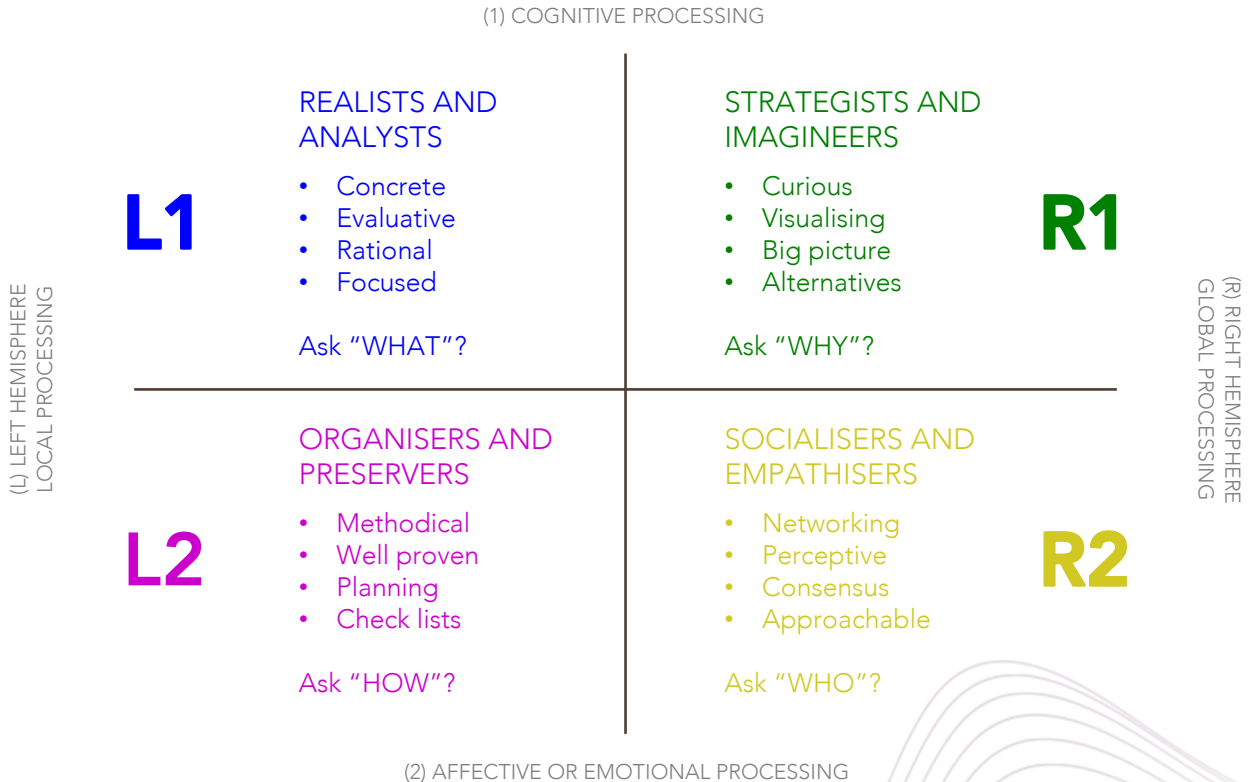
(1) COGNITIVE PROCESSING

(L) LEFT HEMISPHERE
LOCAL PROCESSING

L1

REALISTS AND ANALYSTS

- Concrete
- Evaluative
- Rational
- Focused

Ask "WHAT"?

STRATEGISTS AND IMAGINEERS

- Curious
- Visualising
- Big picture
- Alternatives

Ask "WHY"?

R1

(R) RIGHT HEMISPHERE
GLOBAL PROCESSING

L2

ORGANISERS AND PRESERVERS

- Methodical
- Well proven
- Planning
- Check lists

Ask "HOW"?

SOCIALISERS AND EMPATHISERS

- Networking
- Perceptive
- Consensus
- Approachable

Ask "WHO"?

R2

(2) AFFECTIVE OR EMOTIONAL PROCESSING